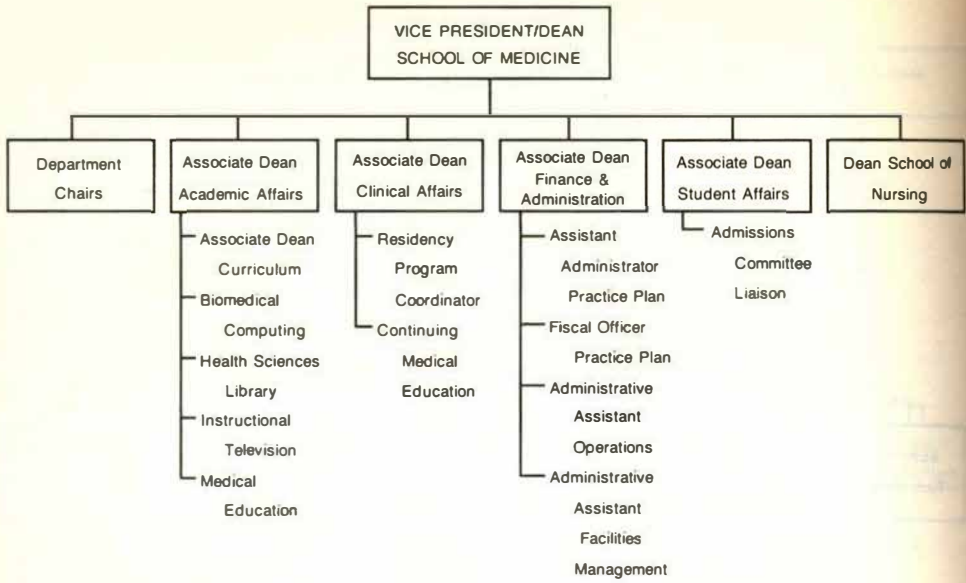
VICE PRESIDENT/DEAN
SCHOOL OF MEDICINE

Department Chairs

Associate Dean Academic Affairs

Associate Dean Curriculum

Biomedical Computing

Health Sciences Library

Instructional Television

Medical Education

Associate Dean Clinical Affairs

Residency Program Coordinator

Continuing Medical Education

Associate Dean Finance & Administration

Assistant Administrator Practice Plan

Fiscal Officer Practice Plan

Administrative Assistant Operations

Administrative Assistant Facilities Management

Associate Dean Student Affairs

Admissions Committee Liaison

Dean School of Nursing